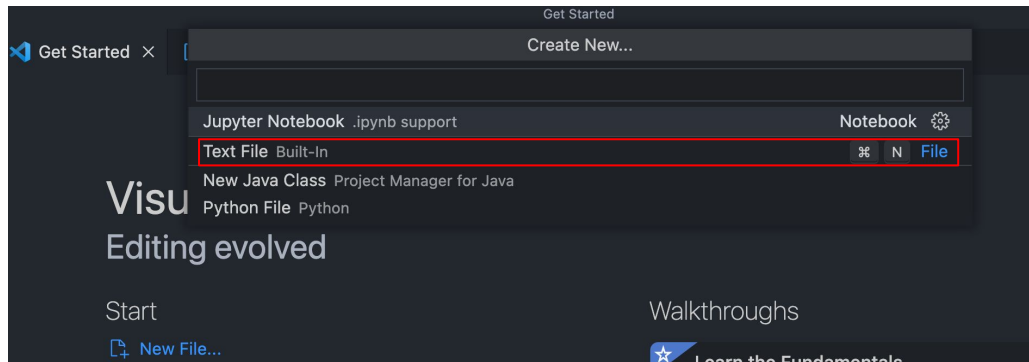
Get Started

Get Started ×

Create New...

Jupyter Notebook .ipynb support Notebook

Text File Built-In ⌘ N File

New Java Class Project Manager for Java

Python File Python

Visu

Editing evolved

Start

New File...

Walkthroughs

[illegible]